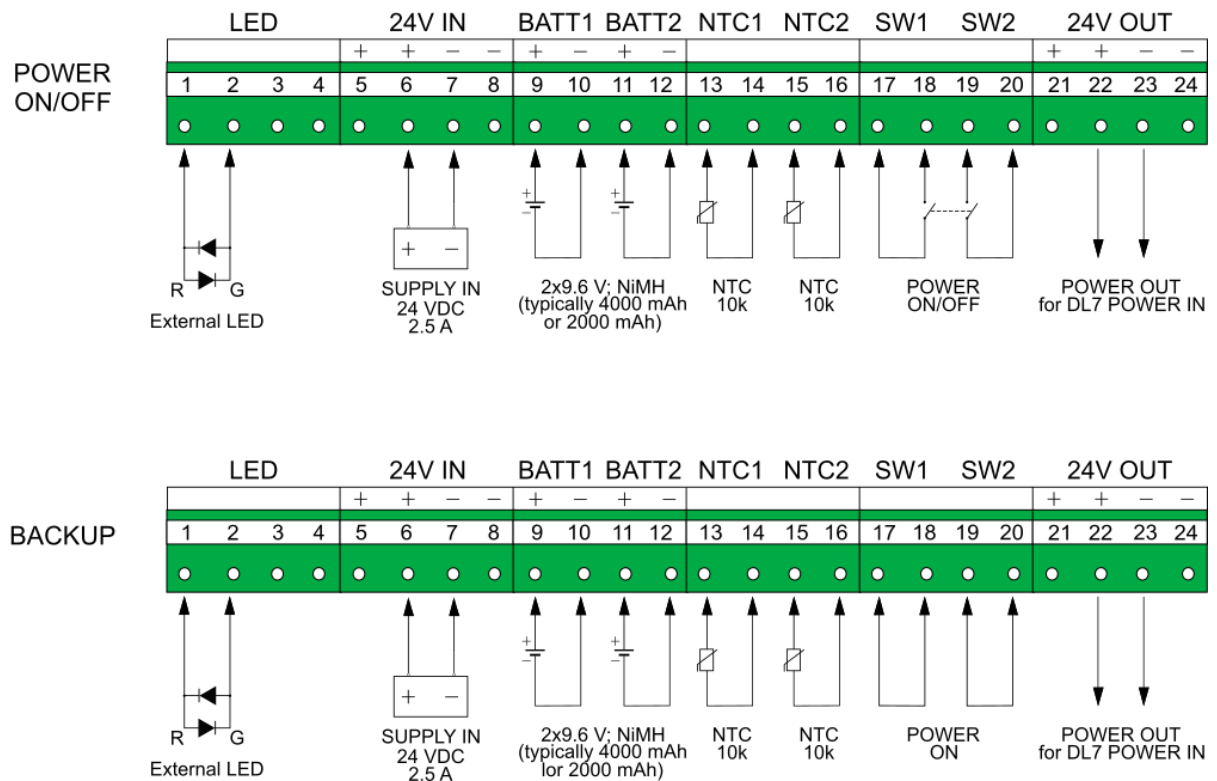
POWER ON/OFF

| LED | | | | 24V IN | | | | BATT1 | | BATT2 | | NTC1 | | NTC2 | | SW1 | | SW2 | | 24V OUT | | | |
|---|---|---|---|---|---|---|---|---|---|---|---|---|---|---|---|---|---|---|---|---|---|---|---|
| | | | | + | + | − | − | + | − | + | − | | | | | | | | | + | + | − | − |
| 1 | 2 | 3 | 4 | 5 | 6 | 7 | 8 | 9 | 10 | 11 | 12 | 13 | 14 | 15 | 16 | 17 | 18 | 19 | 20 | 21 | 22 | 23 | 24 |

R G
External LED

+ −
SUPPLY IN
24 VDC
2.5 A

+
−
+
−
2x9.6 V; NiMH
(typically 4000 mAh
or 2000 mAh)

NTC
10k

NTC
10k

POWER
ON/OFF

POWER OUT
for DL7 POWER IN

BACKUP

| LED | | | | 24V IN | | | | BATT1 | | BATT2 | | NTC1 | | NTC2 | | SW1 | | SW2 | | 24V OUT | | | |
|---|---|---|---|---|---|---|---|---|---|---|---|---|---|---|---|---|---|---|---|---|---|---|---|
| | | | | + | + | − | − | + | − | + | − | | | | | | | | | + | + | − | − |
| 1 | 2 | 3 | 4 | 5 | 6 | 7 | 8 | 9 | 10 | 11 | 12 | 13 | 14 | 15 | 16 | 17 | 18 | 19 | 20 | 21 | 22 | 23 | 24 |

R G
External LED

+ −
SUPPLY IN
24 VDC
2.5 A

+
−
+
−
2x9.6 V; NiMH
(typically 4000 mAh
or 2000 mAh)

NTC
10k

NTC
10k

POWER
ON

POWER OUT
for DL7 POWER IN